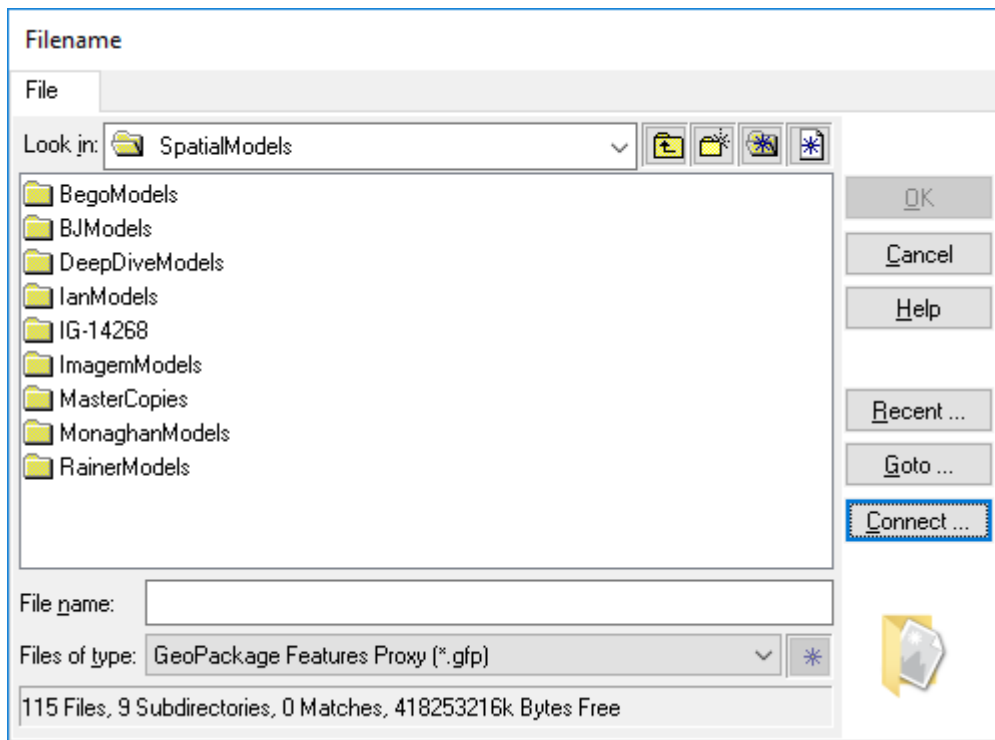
Filename

File

Look in: SpatialModels

BegoModels
BJModels
DeepDiveModels
IanModels
IG-14268
ImagemModels
MasterCopies
MonaghanModels
RainerModels

OK
Cancel
Help
Recent ...
Goto ...
Connect ...

File name:
Files of type: GeoPackage Features Proxy (*.gfp)
115 Files, 9 Subdirectories, 0 Matches, 418253216k Bytes Free